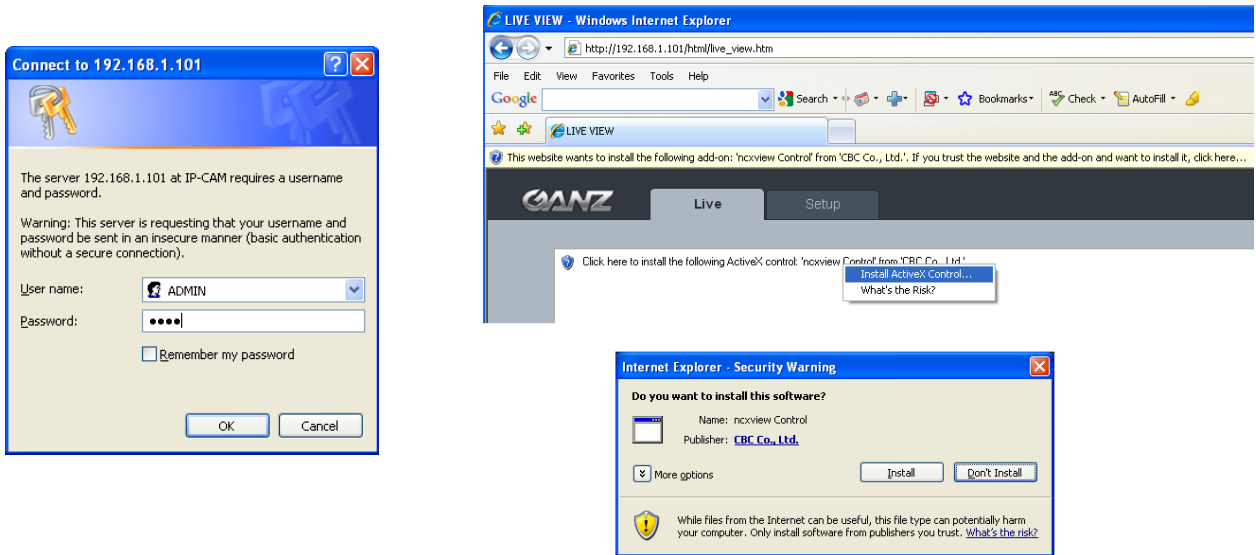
Connect to 192.168.1.101

The server 192.168.1.101 at IP-CAM requires a username and password.

Warning: This server is requesting that your username and password be sent in an insecure manner (basic authentication without a secure connection).

User name: ADMIN

Password: ●●●●

Remember my password

OK Cancel

LIVE VIEW - Windows Internet Explorer

http://192.168.1.101/html/live_view.htm

File Edit View Favorites Tools Help

Google Search Bookmarks Check AutoFill

LIVE VIEW

This website wants to install the following add-on: 'ncxview Control' from 'CBC Co., Ltd.'. If you trust the website and the add-on and want to install it, click here...

GANZ Live Setup

Click here to install the following ActiveX control: 'ncxview Control' from 'CBC Co., Ltd.'

Install ActiveX Control...

What's the Risk?

Internet Explorer - Security Warning

Do you want to install this software?

Name: ncxview Control

Publisher: CBC Co., Ltd.

More options

Install Don't Install

While files from the Internet can be useful, this file type can potentially harm your computer. Only install software from publishers you trust. What's the risk?